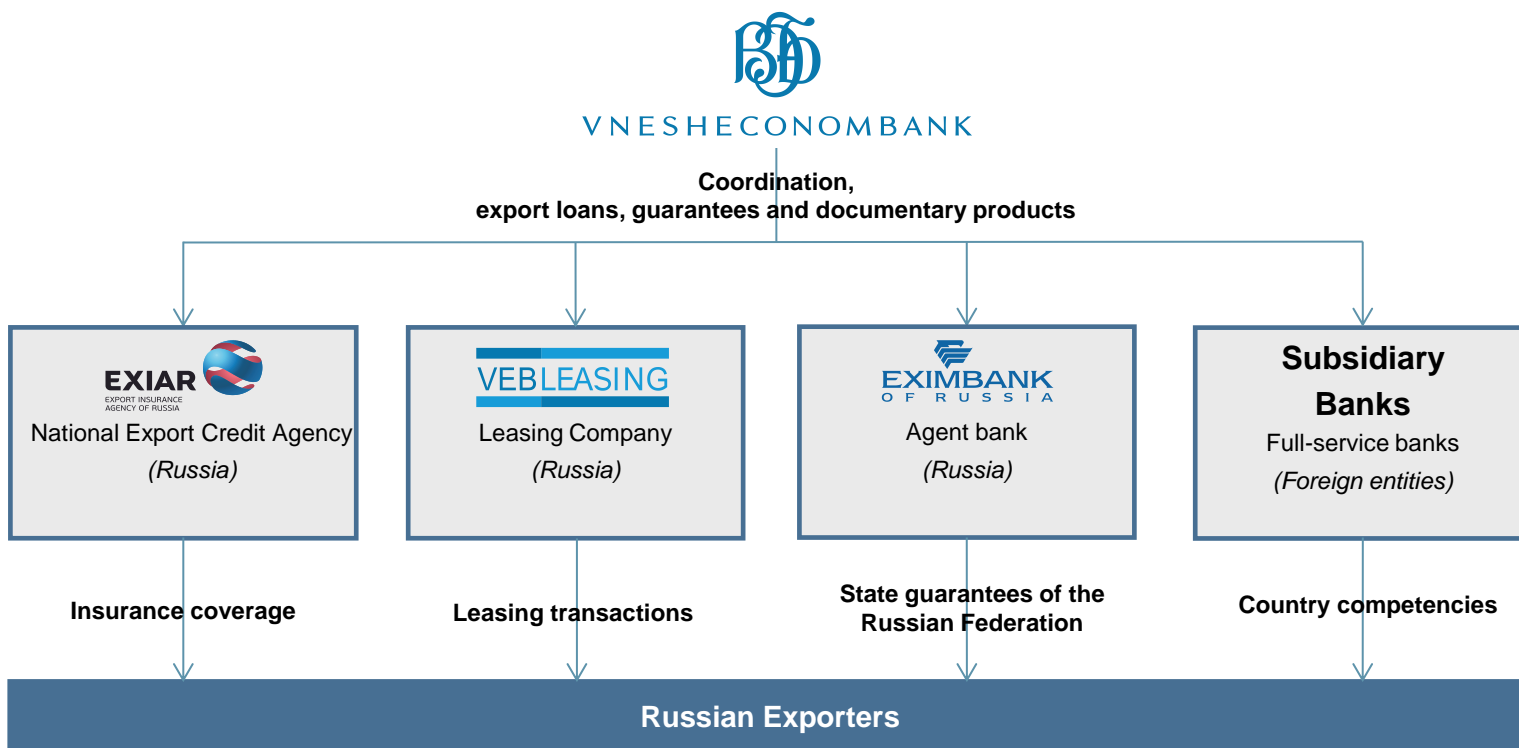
VNESHECONOMBANK

Coordination,
export loans, guarantees and documentary products

EXIAR
EXPORT INSURANCE AGENCY OF RUSSIA
National Export Credit Agency
(Russia)

VEBLEASING
Leasing Company
(Russia)

EXIMBANK OF RUSSIA
Agent bank
(Russia)

Subsidiary Banks
Full-service banks
(Foreign entities)

Insurance coverage

Leasing transactions

State guarantees of the Russian Federation

Country competencies

Russian Exporters